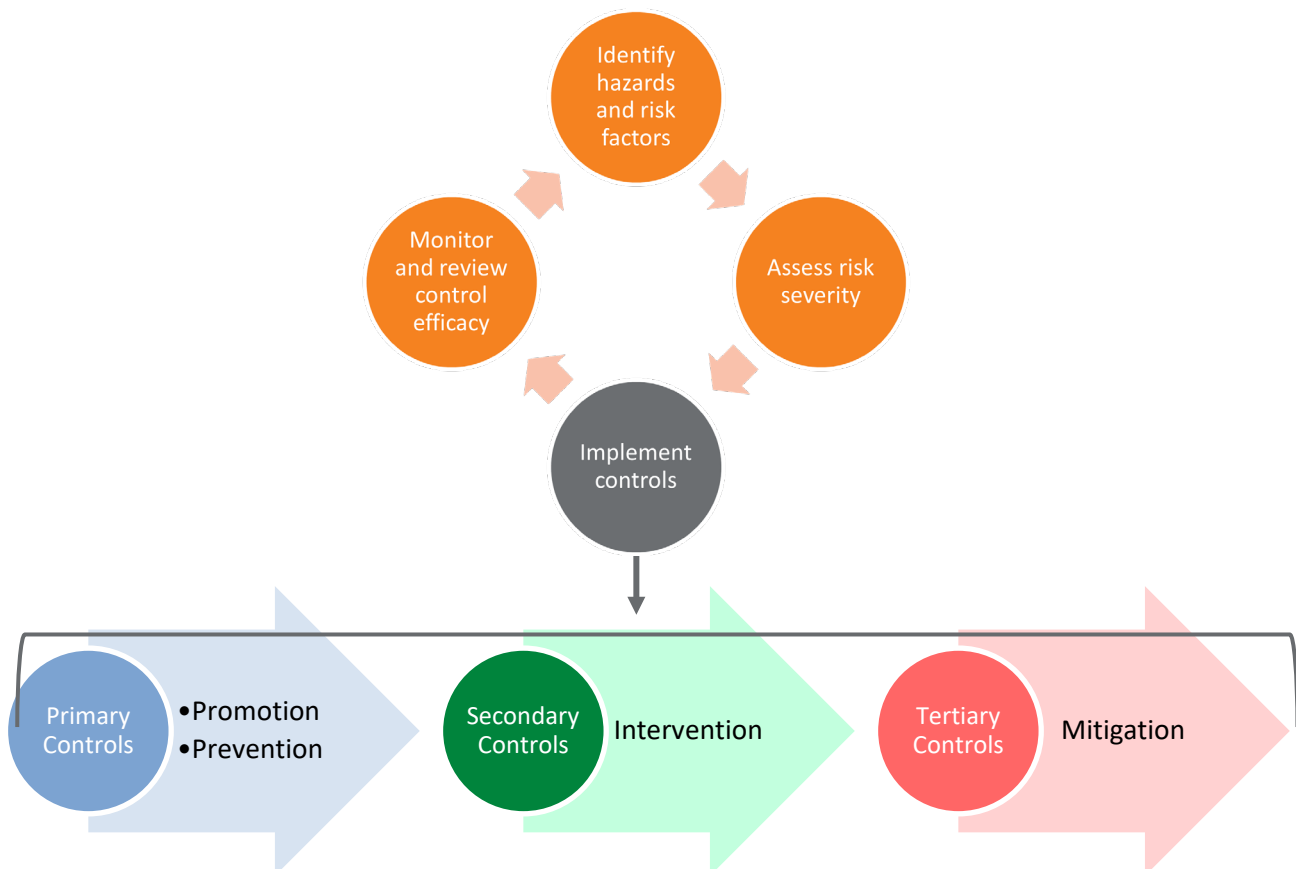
Identify hazards and risk factors

Assess risk severity

Implement controls

Monitor and review control efficacy

Primary Controls

•Promotion
•Prevention

Secondary Controls

Intervention

Tertiary Controls

Mitigation